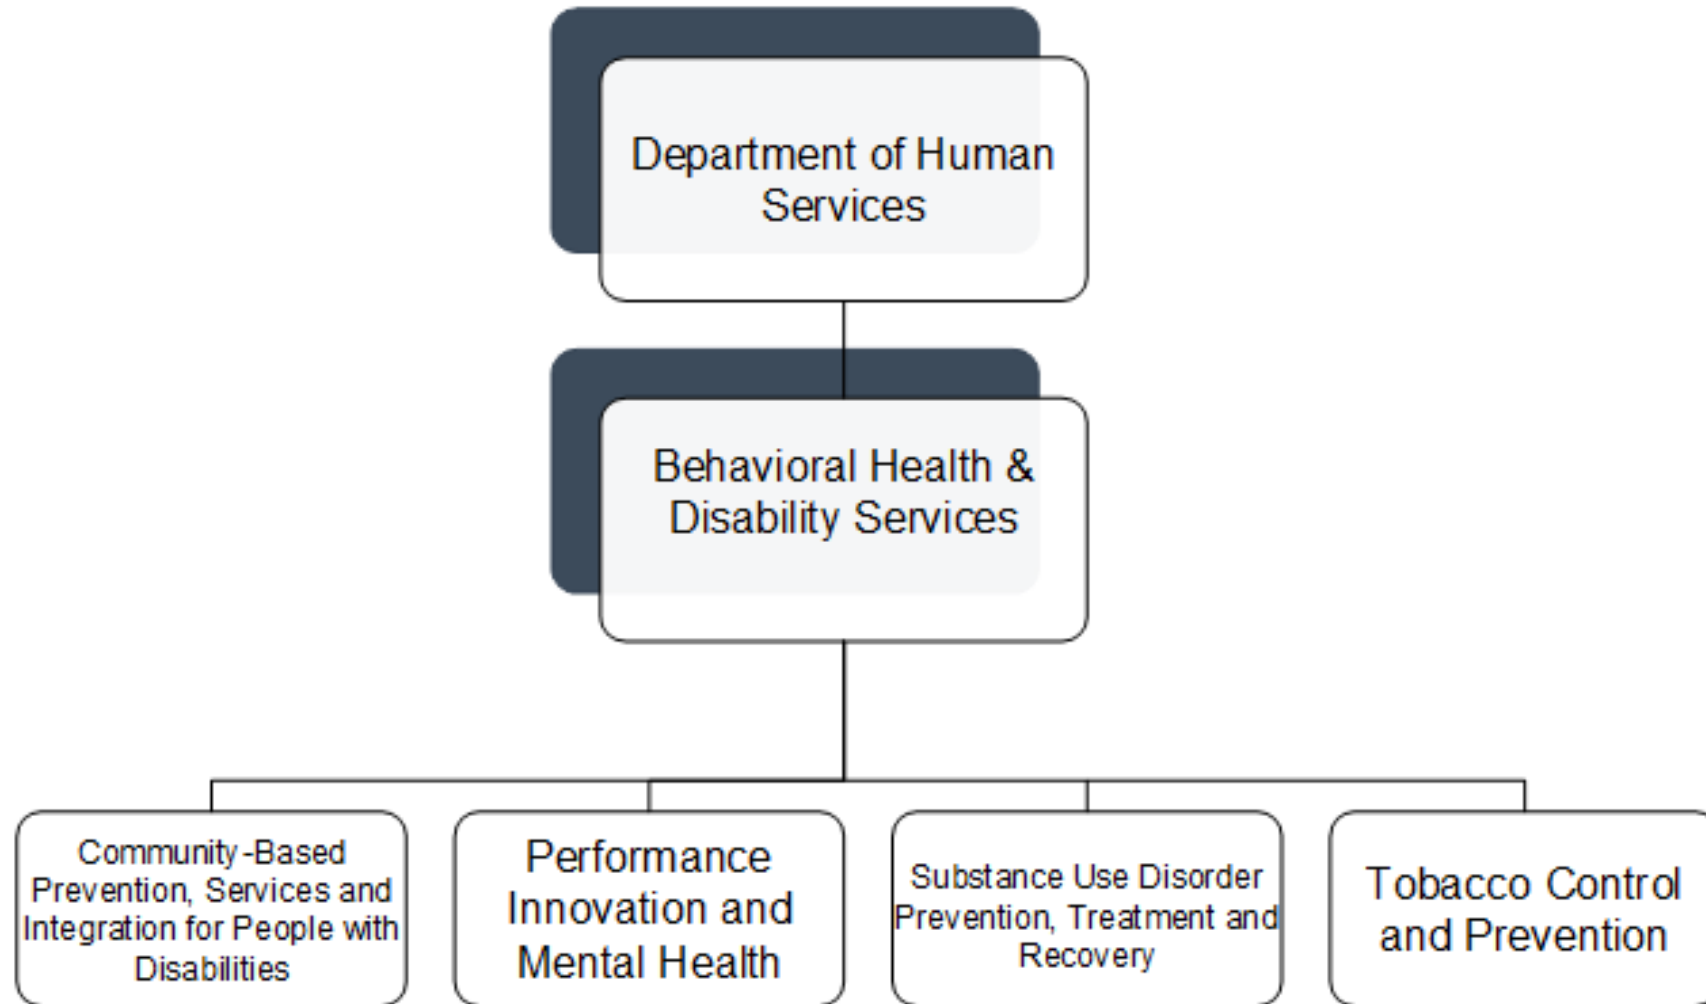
Department of Human Services

Behavioral Health & Disability Services

Community-Based Prevention, Services and Integration for People with Disabilities

Performance Innovation and Mental Health

Substance Use Disorder Prevention, Treatment and Recovery

Tobacco Control and Prevention